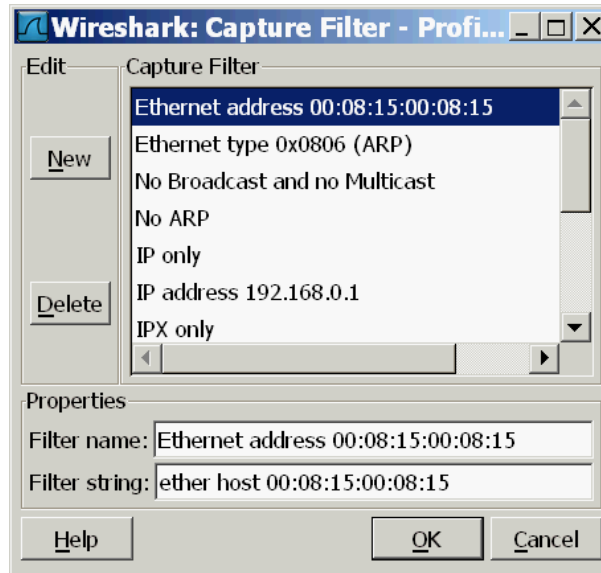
Wireshark: Capture Filter - Profi...

Edit

New

Delete

Capture Filter

Ethernet address 00:08:15:00:08:15
Ethernet type 0x0806 (ARP)
No Broadcast and no Multicast
No ARP
IP only
IP address 192.168.0.1
IPX only

Properties

Filter name: Ethernet address 00:08:15:00:08:15

Filter string: ether host 00:08:15:00:08:15

Help

OK

Cancel